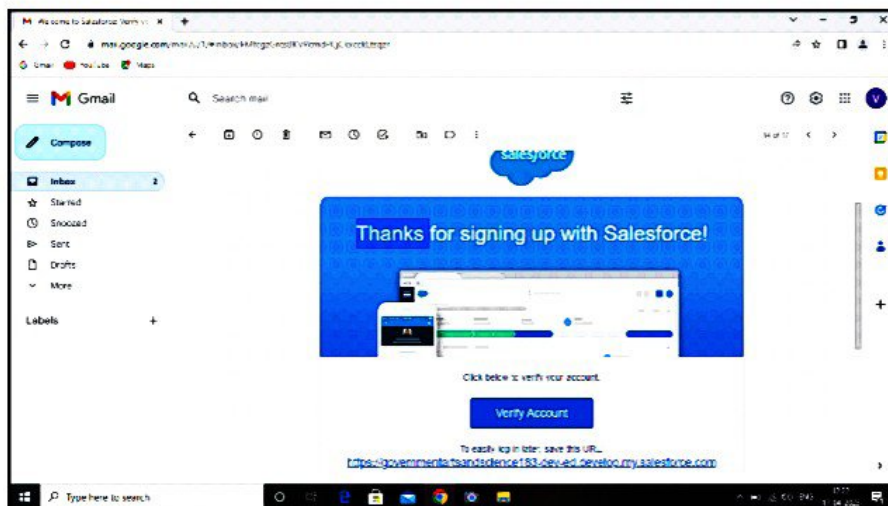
Welcome to Salesforce: Verify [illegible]

mail.google.com/mail/u/1/#inbox/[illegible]

Gmail YouTube Maps

Gmail

Search mail

Compose

Inbox 2

Starred

Snoozed

Sent

Drafts

More

Labels +

14 of 17

salesforce

Thanks for signing up with Salesforce!

Click below to verify your account.

Verify Account

To easily log in later, save this URL:

https://governmentartsandscience183-dev-ed.develop.my.salesforce.com

Type here to search